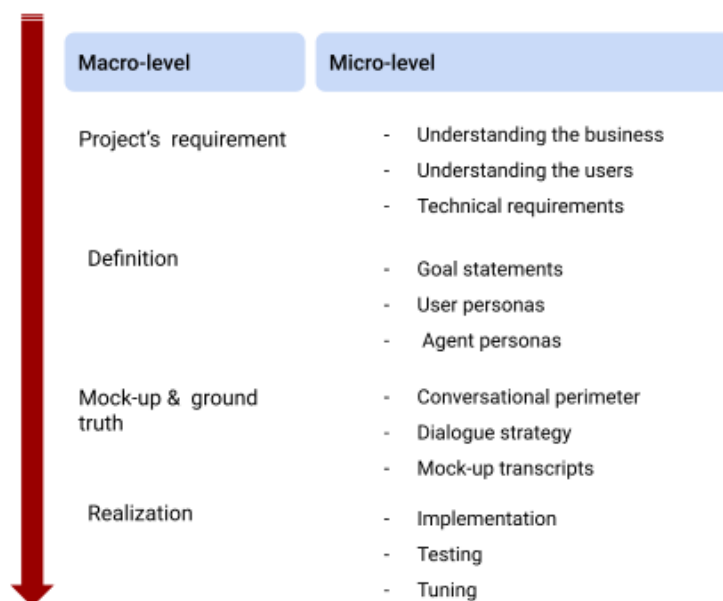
| Macro-level | Micro-level |
|---|---|
| Project’s requirement | - Understanding the business<br>- Understanding the users<br>- Technical requirements |
| Definition | - Goal statements<br>- User personas<br>- Agent personas |
| Mock-up & ground truth | - Conversational perimeter<br>- Dialogue strategy<br>- Mock-up transcripts |
| Realization | - Implementation<br>- Testing<br>- Tuning |